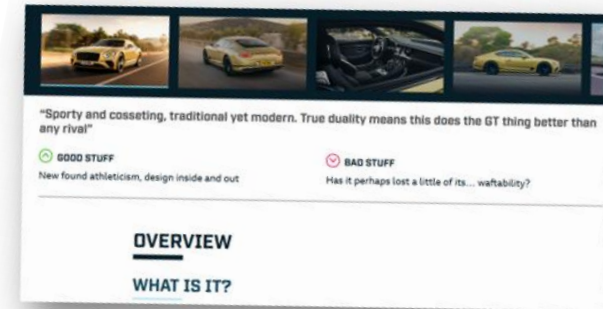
"Sporty and cosseting, traditional yet modern. True duality means this does the GT thing better than any rival"

GOOD STUFF

New found athleticism, design inside and out

BAD STUFF

Has it perhaps lost a little of its... waftability?

OVERVIEW

WHAT IS IT?